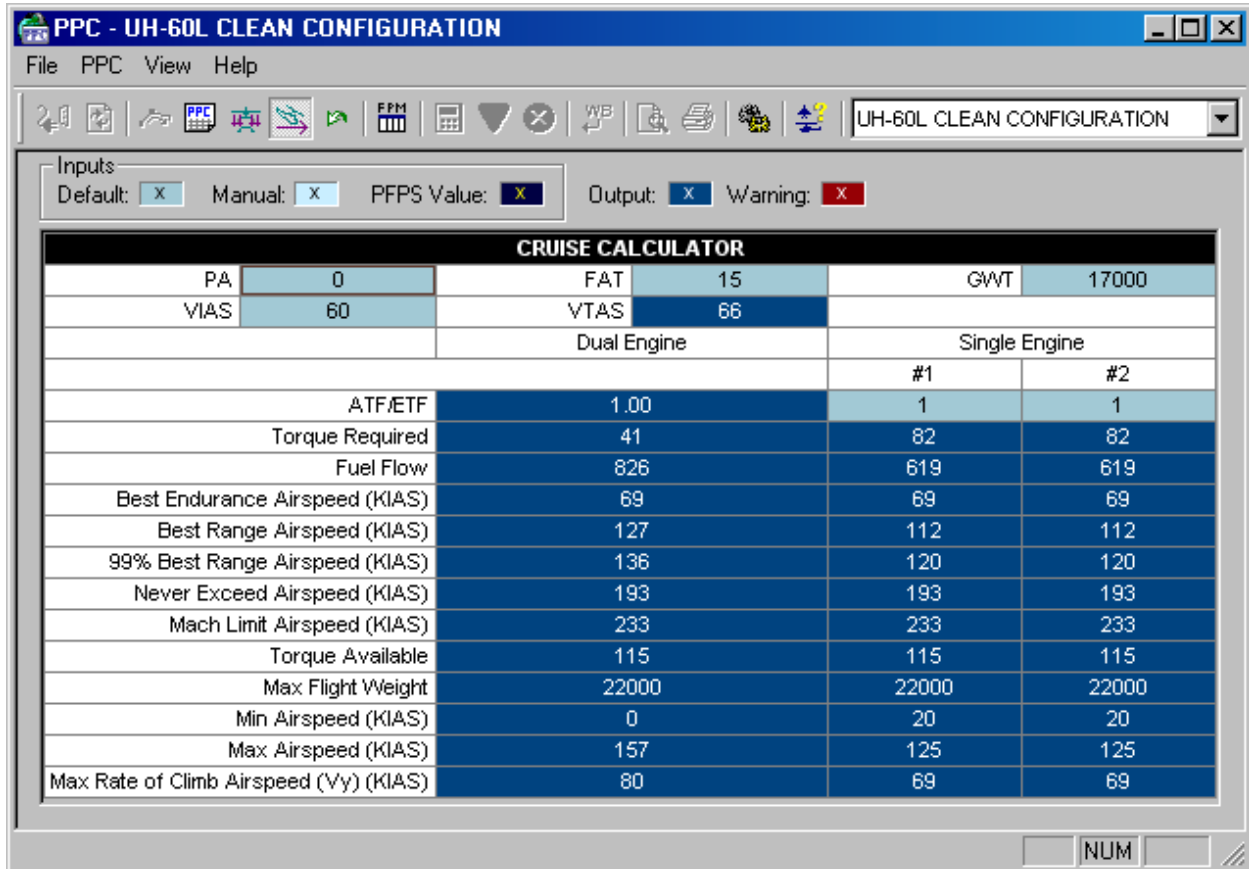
PPC - UH-60L CLEAN CONFIGURATION

File PPC View Help

PPC FPM WB

UH-60L CLEAN CONFIGURATION

Inputs
Default: X Manual: X PFPS Value: X Output: X Warning: X

CRUISE CALCULATOR

| PA | 0 | FAT | 15 | GWT | 17000 |
|---|---|---|---|---|---|
| VIAS | 60 | VTAS | 66 | | |

| | Dual Engine | Single Engine | |
|---|---|---|---|
| | | #1 | #2 |
| ATF/ETF | 1.00 | 1 | 1 |
| Torque Required | 41 | 82 | 82 |
| Fuel Flow | 826 | 619 | 619 |
| Best Endurance Airspeed (KIAS) | 69 | 69 | 69 |
| Best Range Airspeed (KIAS) | 127 | 112 | 112 |
| 99% Best Range Airspeed (KIAS) | 136 | 120 | 120 |
| Never Exceed Airspeed (KIAS) | 193 | 193 | 193 |
| Mach Limit Airspeed (KIAS) | 233 | 233 | 233 |
| Torque Available | 115 | 115 | 115 |
| Max Flight Weight | 22000 | 22000 | 22000 |
| Min Airspeed (KIAS) | 0 | 20 | 20 |
| Max Airspeed (KIAS) | 157 | 125 | 125 |
| Max Rate of Climb Airspeed (Vy) (KIAS) | 80 | 69 | 69 |

NUM